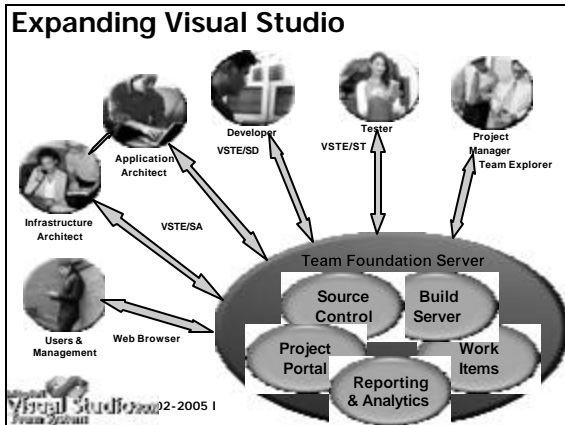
Expanding Visual Studio

Application Architect

Developer

VSTE/SD

Tester

VSTE/ST

Project Manager

Team Explorer

Infrastructure Architect

VSTE/SA

Team Foundation Server

Source Control

Build Server

Users & Management

Web Browser

Project Portal

Work Items

Reporting & Analytics

Visual Studio Team System

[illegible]02-2005 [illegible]